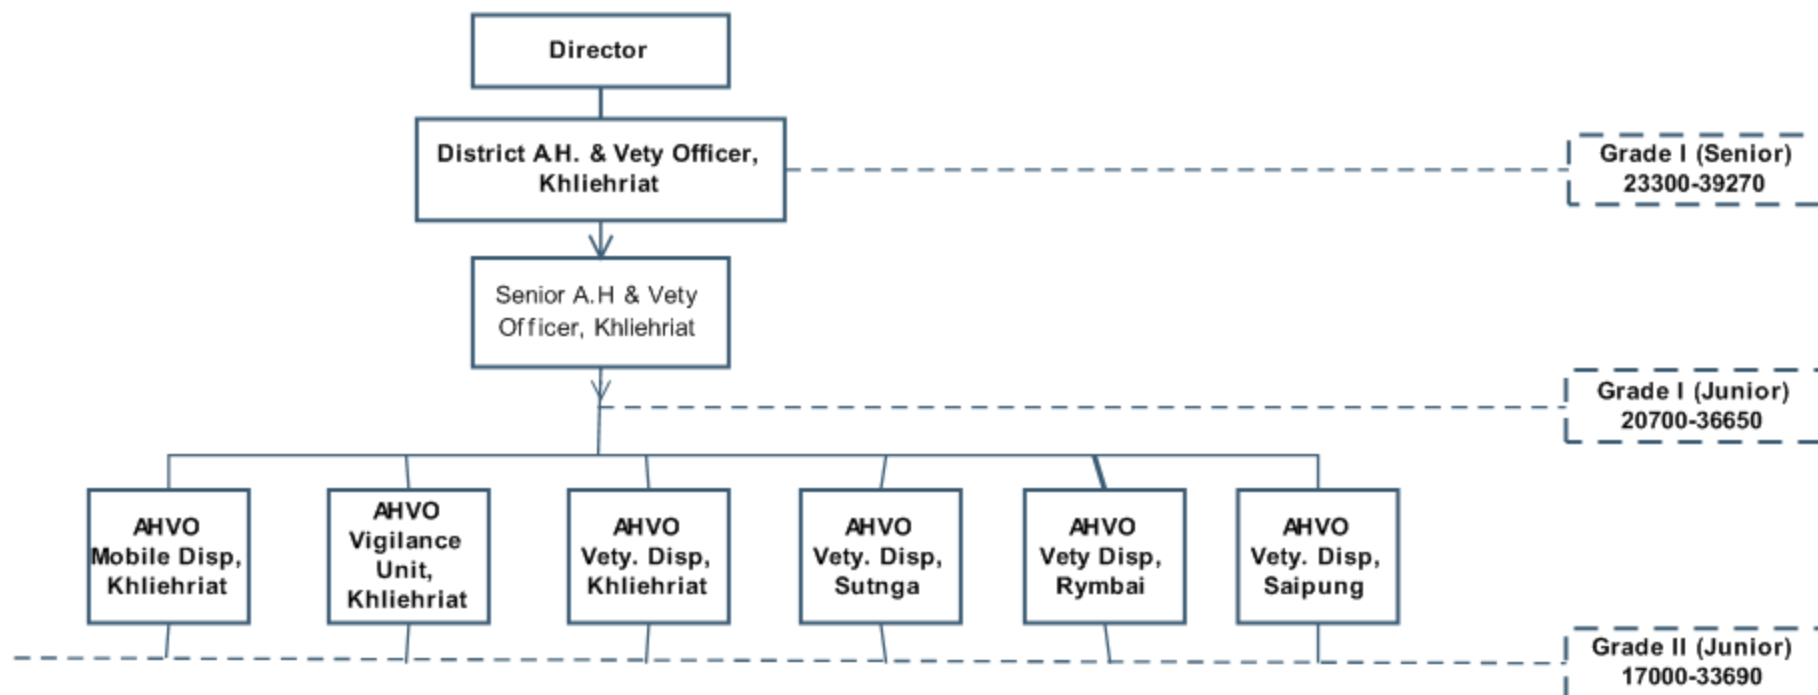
Director

District A.H. & Vety Officer, Khliehriat

Grade I (Senior)
23300-39270

Senior A.H & Vety Officer, Khliehriat

Grade I (Junior)
20700-36650

AHVO Mobile Disp, Khliehriat

AHVO Vigilance Unit, Khliehriat

AHVO Vety. Disp, Khliehriat

AHVO Vety. Disp, Sutnga

AHVO Vety Disp, Rymbai

AHVO Vety. Disp, Saipung

Grade II (Junior)
17000-33690